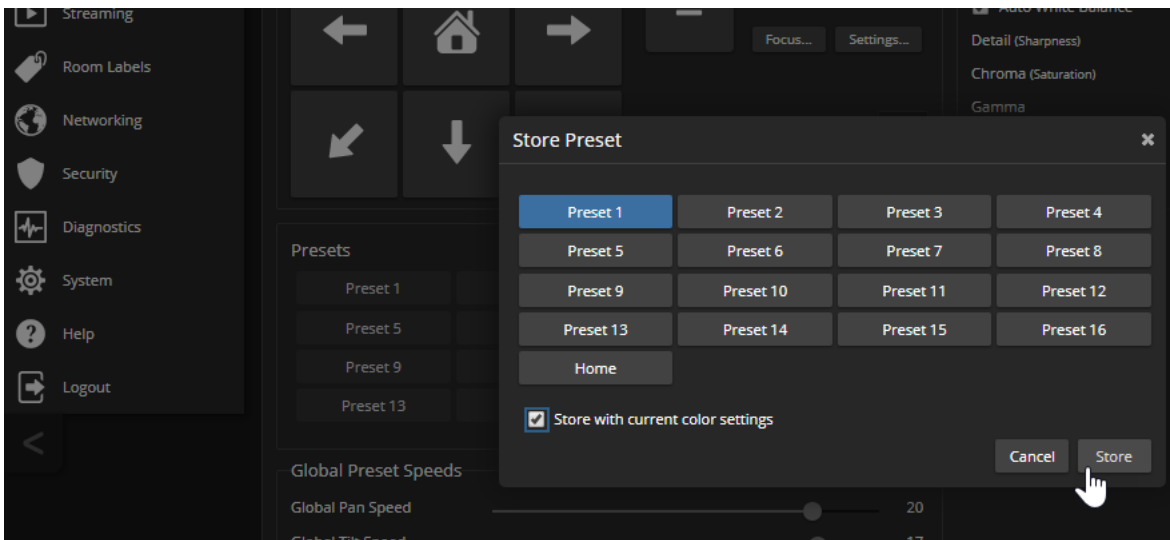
Streaming
Room Labels
Networking
Security
Diagnostics
System
Help
Logout

Focus...
Settings...

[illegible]
Detail (Sharpness)
Chroma (Saturation)
Gamma

Presets
Preset 1
Preset 5
Preset 9
Preset 13

Global Preset Speeds
Global Pan Speed
20
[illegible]

Store Preset
×

| Preset 1 | Preset 2 | Preset 3 | Preset 4 |
|---|---|---|---|
| Preset 5 | Preset 6 | Preset 7 | Preset 8 |
| Preset 9 | Preset 10 | Preset 11 | Preset 12 |
| Preset 13 | Preset 14 | Preset 15 | Preset 16 |
| Home | | | |

Store with current color settings

Cancel
Store